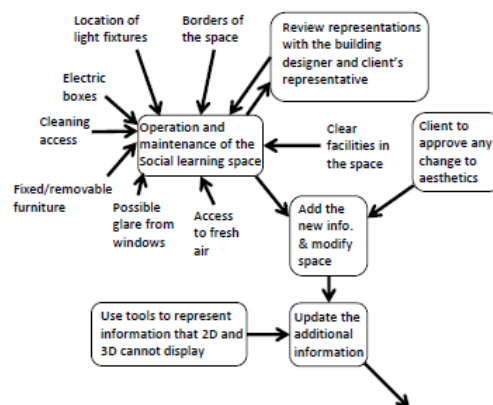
Location of light fixtures

Borders of the space

Review representations with the building designer and client's representative

Electric boxes

Cleaning access

Operation and maintenance of the Social learning space

Clear facilities in the space

Client to approve any change to aesthetics

Fixed/removable furniture

Possible glare from windows

Access to fresh air

Add the new info. & modify space

Use tools to represent information that 2D and 3D cannot display

Update the additional information